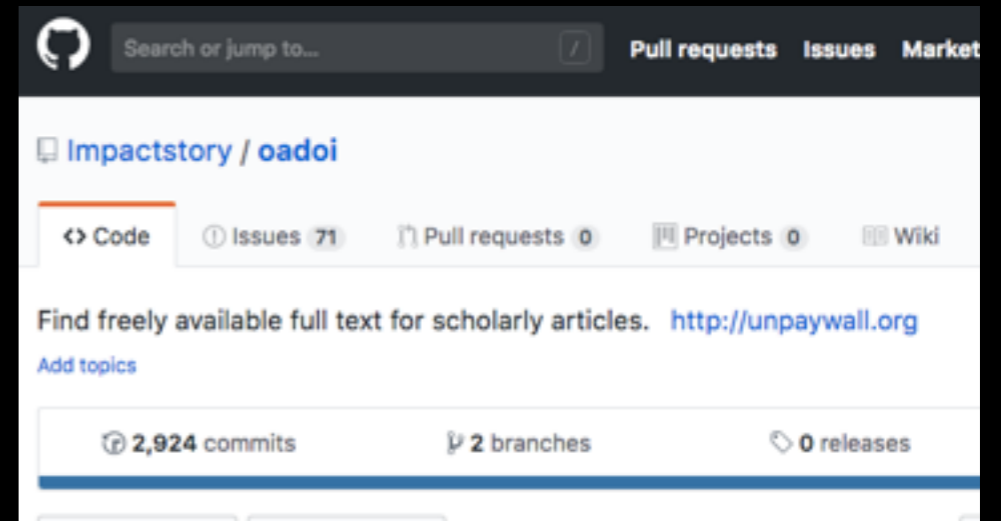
Search or jump to... /

Pull requests Issues Market

Impactstory / oadoi

<> Code Issues 71 Pull requests 0 Projects 0 Wiki

Find freely available full text for scholarly articles. http://unpaywall.org

Add topics

2,924 commits 2 branches 0 releases